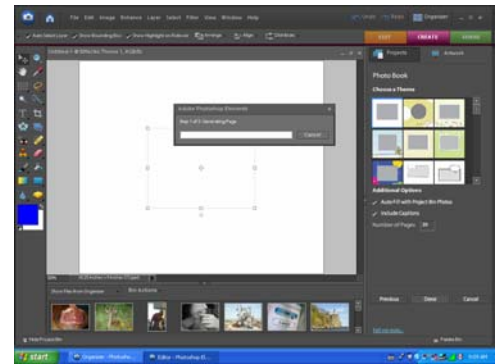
File Edit Image Enhance Layer Select Filter View Window Help

Organizer

EDIT CREATE SHARE

Adobe Photoshop Elements

Step 1 of 3: Generating Page

Cancel

Projects

Artwork

Photo Book

Choose a Theme

Additional Options

Auto-Fill with Project Bin Photos

Include Captions

Number of Pages

Previous

Done

Cancel

start

Organizer - Photosho...

Editor - Photoshop El...